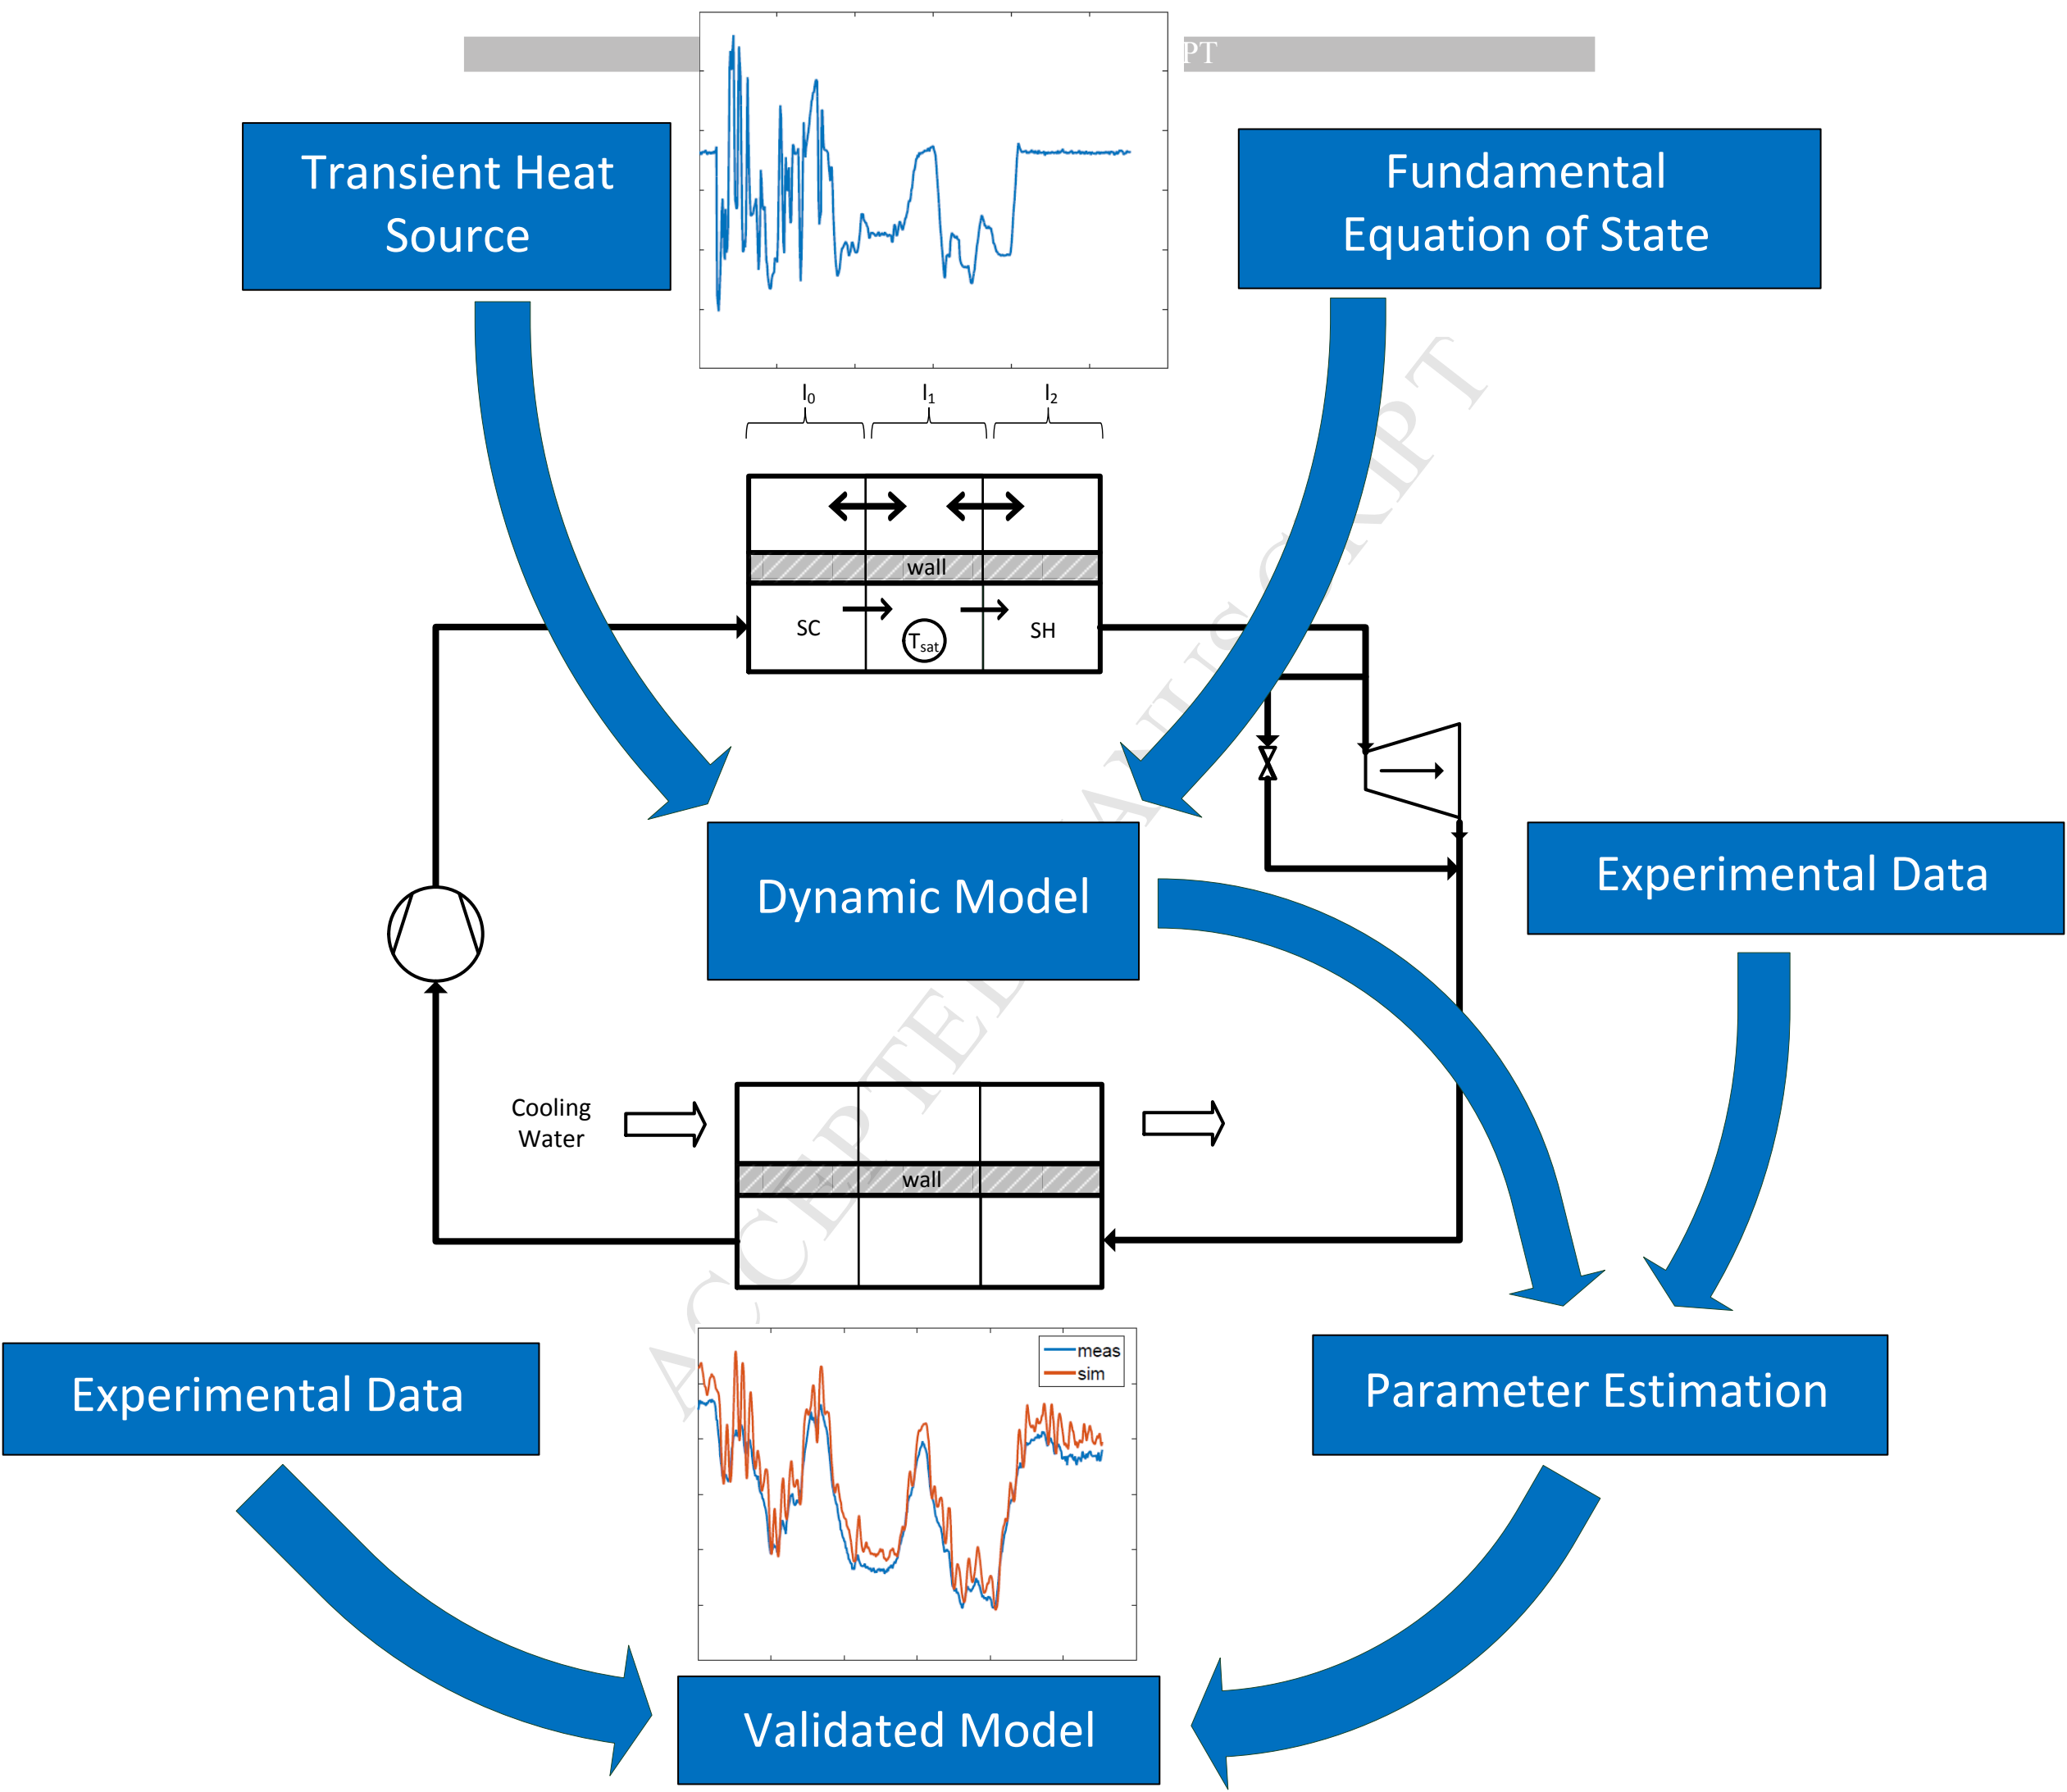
PT

Transient Heat Source

Fundamental Equation of State

$l_0$ $l_1$ $l_2$

wall

SC

$T_{sat}$

SH

Dynamic Model

Experimental Data

Cooling Water

wall

meas
sim

Experimental Data

Parameter Estimation

Validated Model

ACCEPTED MANUSCRIPT